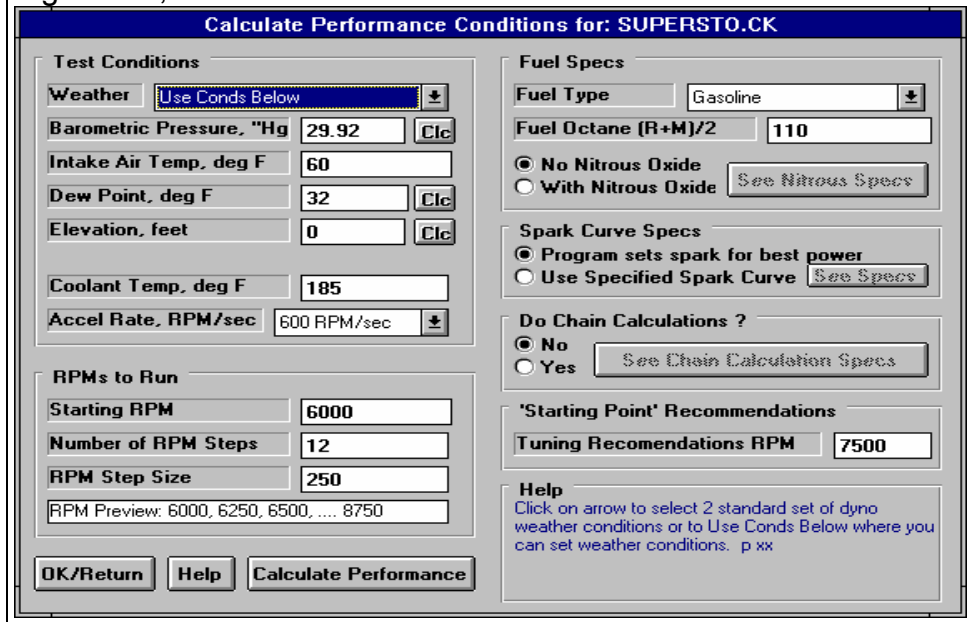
Calculate Performance Conditions for: SUPERSTO.CK

Test Conditions
Weather | Use Conds Below
Barometric Pressure, "Hg | 29.92 | Clc
Intake Air Temp, deg F | 60
Dew Point, deg F | 32 | Clc
Elevation, feet | 0 | Clc

Coolant Temp, deg F | 185
Accel Rate, RPM/sec | 600 RPM/sec

RPMs to Run
Starting RPM | 6000
Number of RPM Steps | 12
RPM Step Size | 250
RPM Preview: 6000, 6250, 6500, .... 8750

OK/Return
Help
Calculate Performance

Fuel Specs
Fuel Type | Gasoline
Fuel Octane (R+M)/2 | 110
No Nitrous Oxide
With Nitrous Oxide
See Nitrous Specs

Spark Curve Specs
Program sets spark for best power
Use Specified Spark Curve
See Specs

Do Chain Calculations ?
No
Yes
See Chain Calculation Specs

'Starting Point' Recommendations
Tuning Recomendations RPM | 7500

Help
Click on arrow to select 2 standard set of dyno weather conditions or to Use Conds Below where you can set weather conditions. p xx